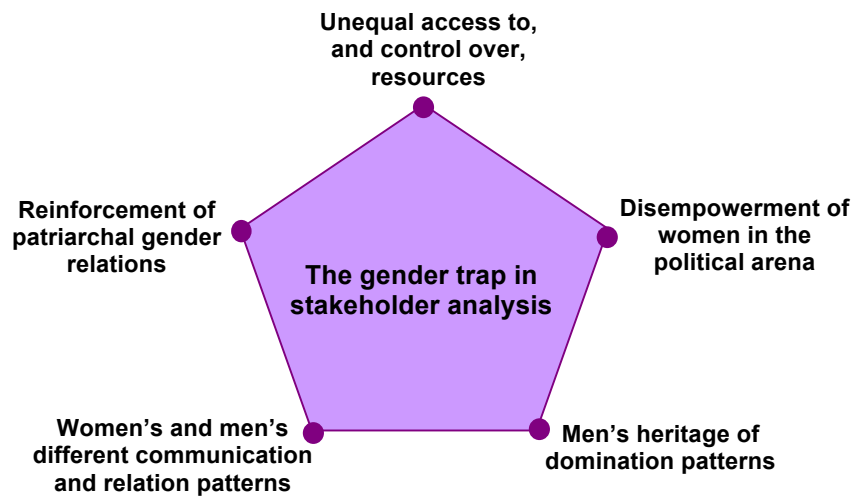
Unequal access to, and control over, resources

Reinforcement of patriarchal gender relations

Disempowerment of women in the political arena

The gender trap in stakeholder analysis

Women's and men's different communication and relation patterns

Men's heritage of domination patterns